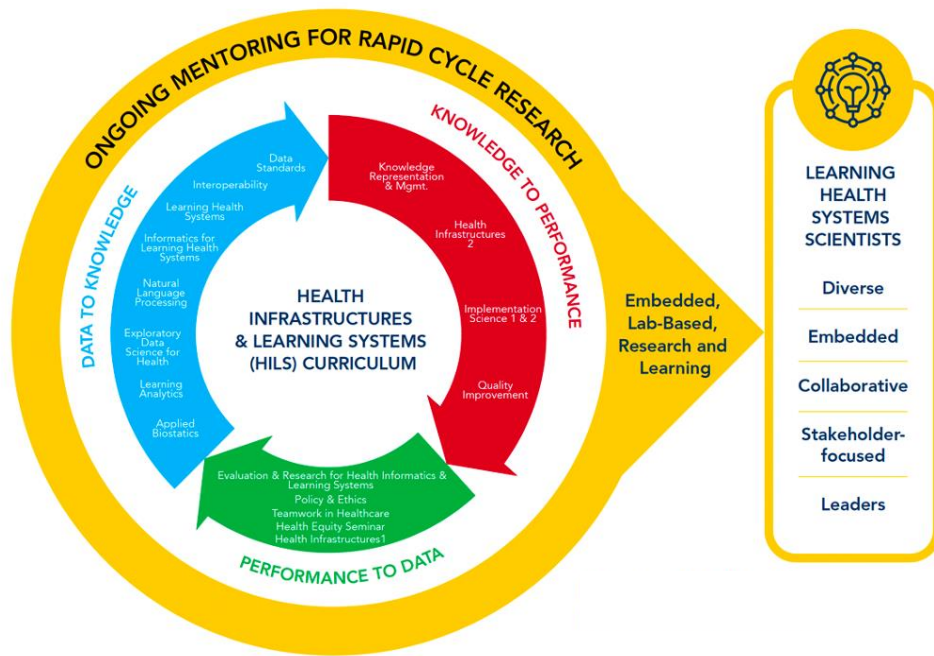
ONGOING MENTORING FOR RAPID CYCLE RESEARCH

DATA TO KNOWLEDGE

Data Standards

Interoperability

Learning Health Systems

Informatics for Learning Health Systems

Natural Language Processing

Exploratory Data Science for Health

Learning Analytics

Applied Biostatics

KNOWLEDGE TO PERFORMANCE

Knowledge Representation & Mgmt.

Health Infrastructures 2

Implementation Science 1 & 2

Quality Improvement

Evaluation & Research for Health Informatics & Learning Systems

Policy & Ethics

Teamwork in Healthcare

Health Equity Seminar

Health Infrastructures1

PERFORMANCE TO DATA

HEALTH INFRASTRUCTURES & LEARNING SYSTEMS (HILS) CURRICULUM

Embedded, Lab-Based, Research and Learning

LEARNING HEALTH SYSTEMS SCIENTISTS

Diverse

Embedded

Collaborative

Stakeholder-focused

Leaders